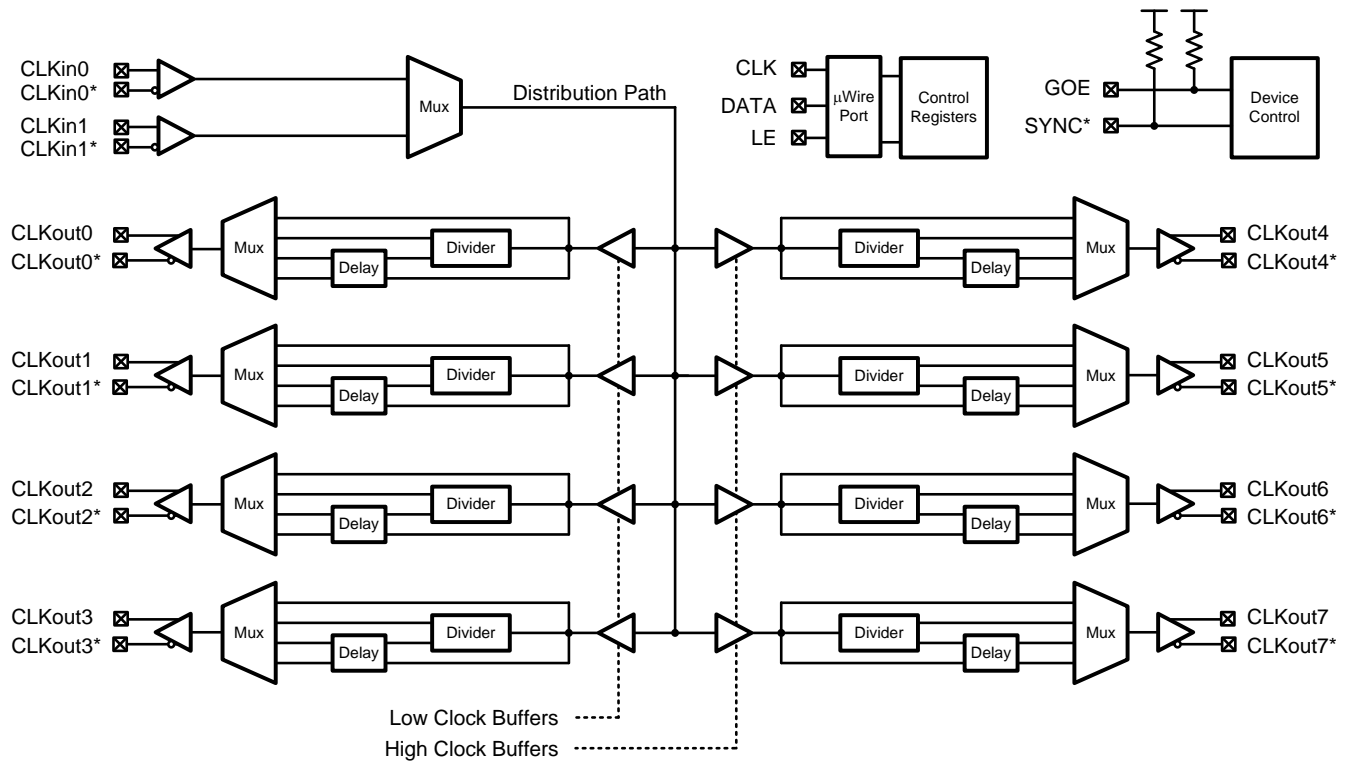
CLKin0
CLKin0*
CLKin1
CLKin1*
Mux
Distribution Path
CLK
DATA
LE
μWire Port
Control Registers
GOE
SYNC*
Device Control

CLKout0
CLKout0*
Mux
Divider
Delay
Divider
Delay
Mux
CLKout4
CLKout4*

CLKout1
CLKout1*
Mux
Divider
Delay
Divider
Delay
Mux
CLKout5
CLKout5*

CLKout2
CLKout2*
Mux
Divider
Delay
Divider
Delay
Mux
CLKout6
CLKout6*

CLKout3
CLKout3*
Mux
Divider
Delay
Divider
Delay
Mux
CLKout7
CLKout7*

Low Clock Buffers
High Clock Buffers